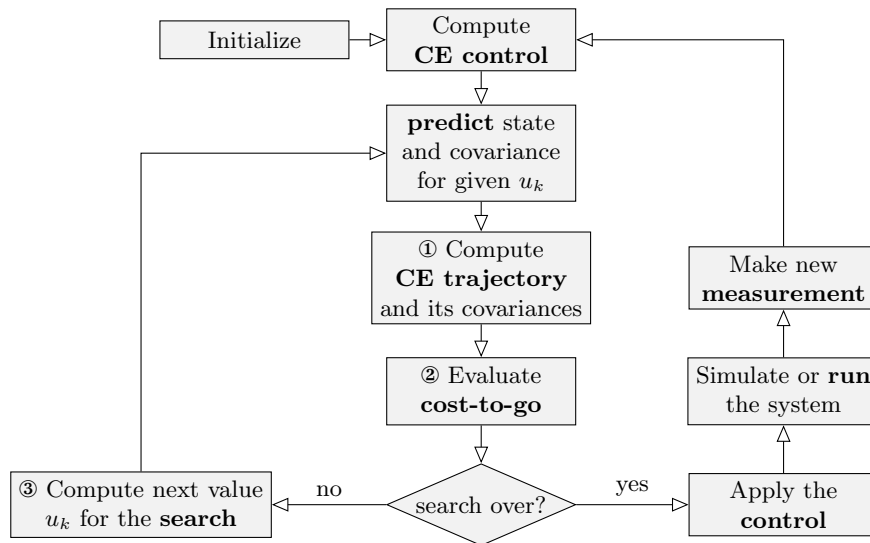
Initialize

Compute
CE control

predict state and covariance for given $u_k$

① Compute
CE trajectory
and its covariances

② Evaluate
cost-to-go

search over?

no

yes

③ Compute next value $u_k$ for the search

Apply the
control

Simulate or run the system

Make new
measurement